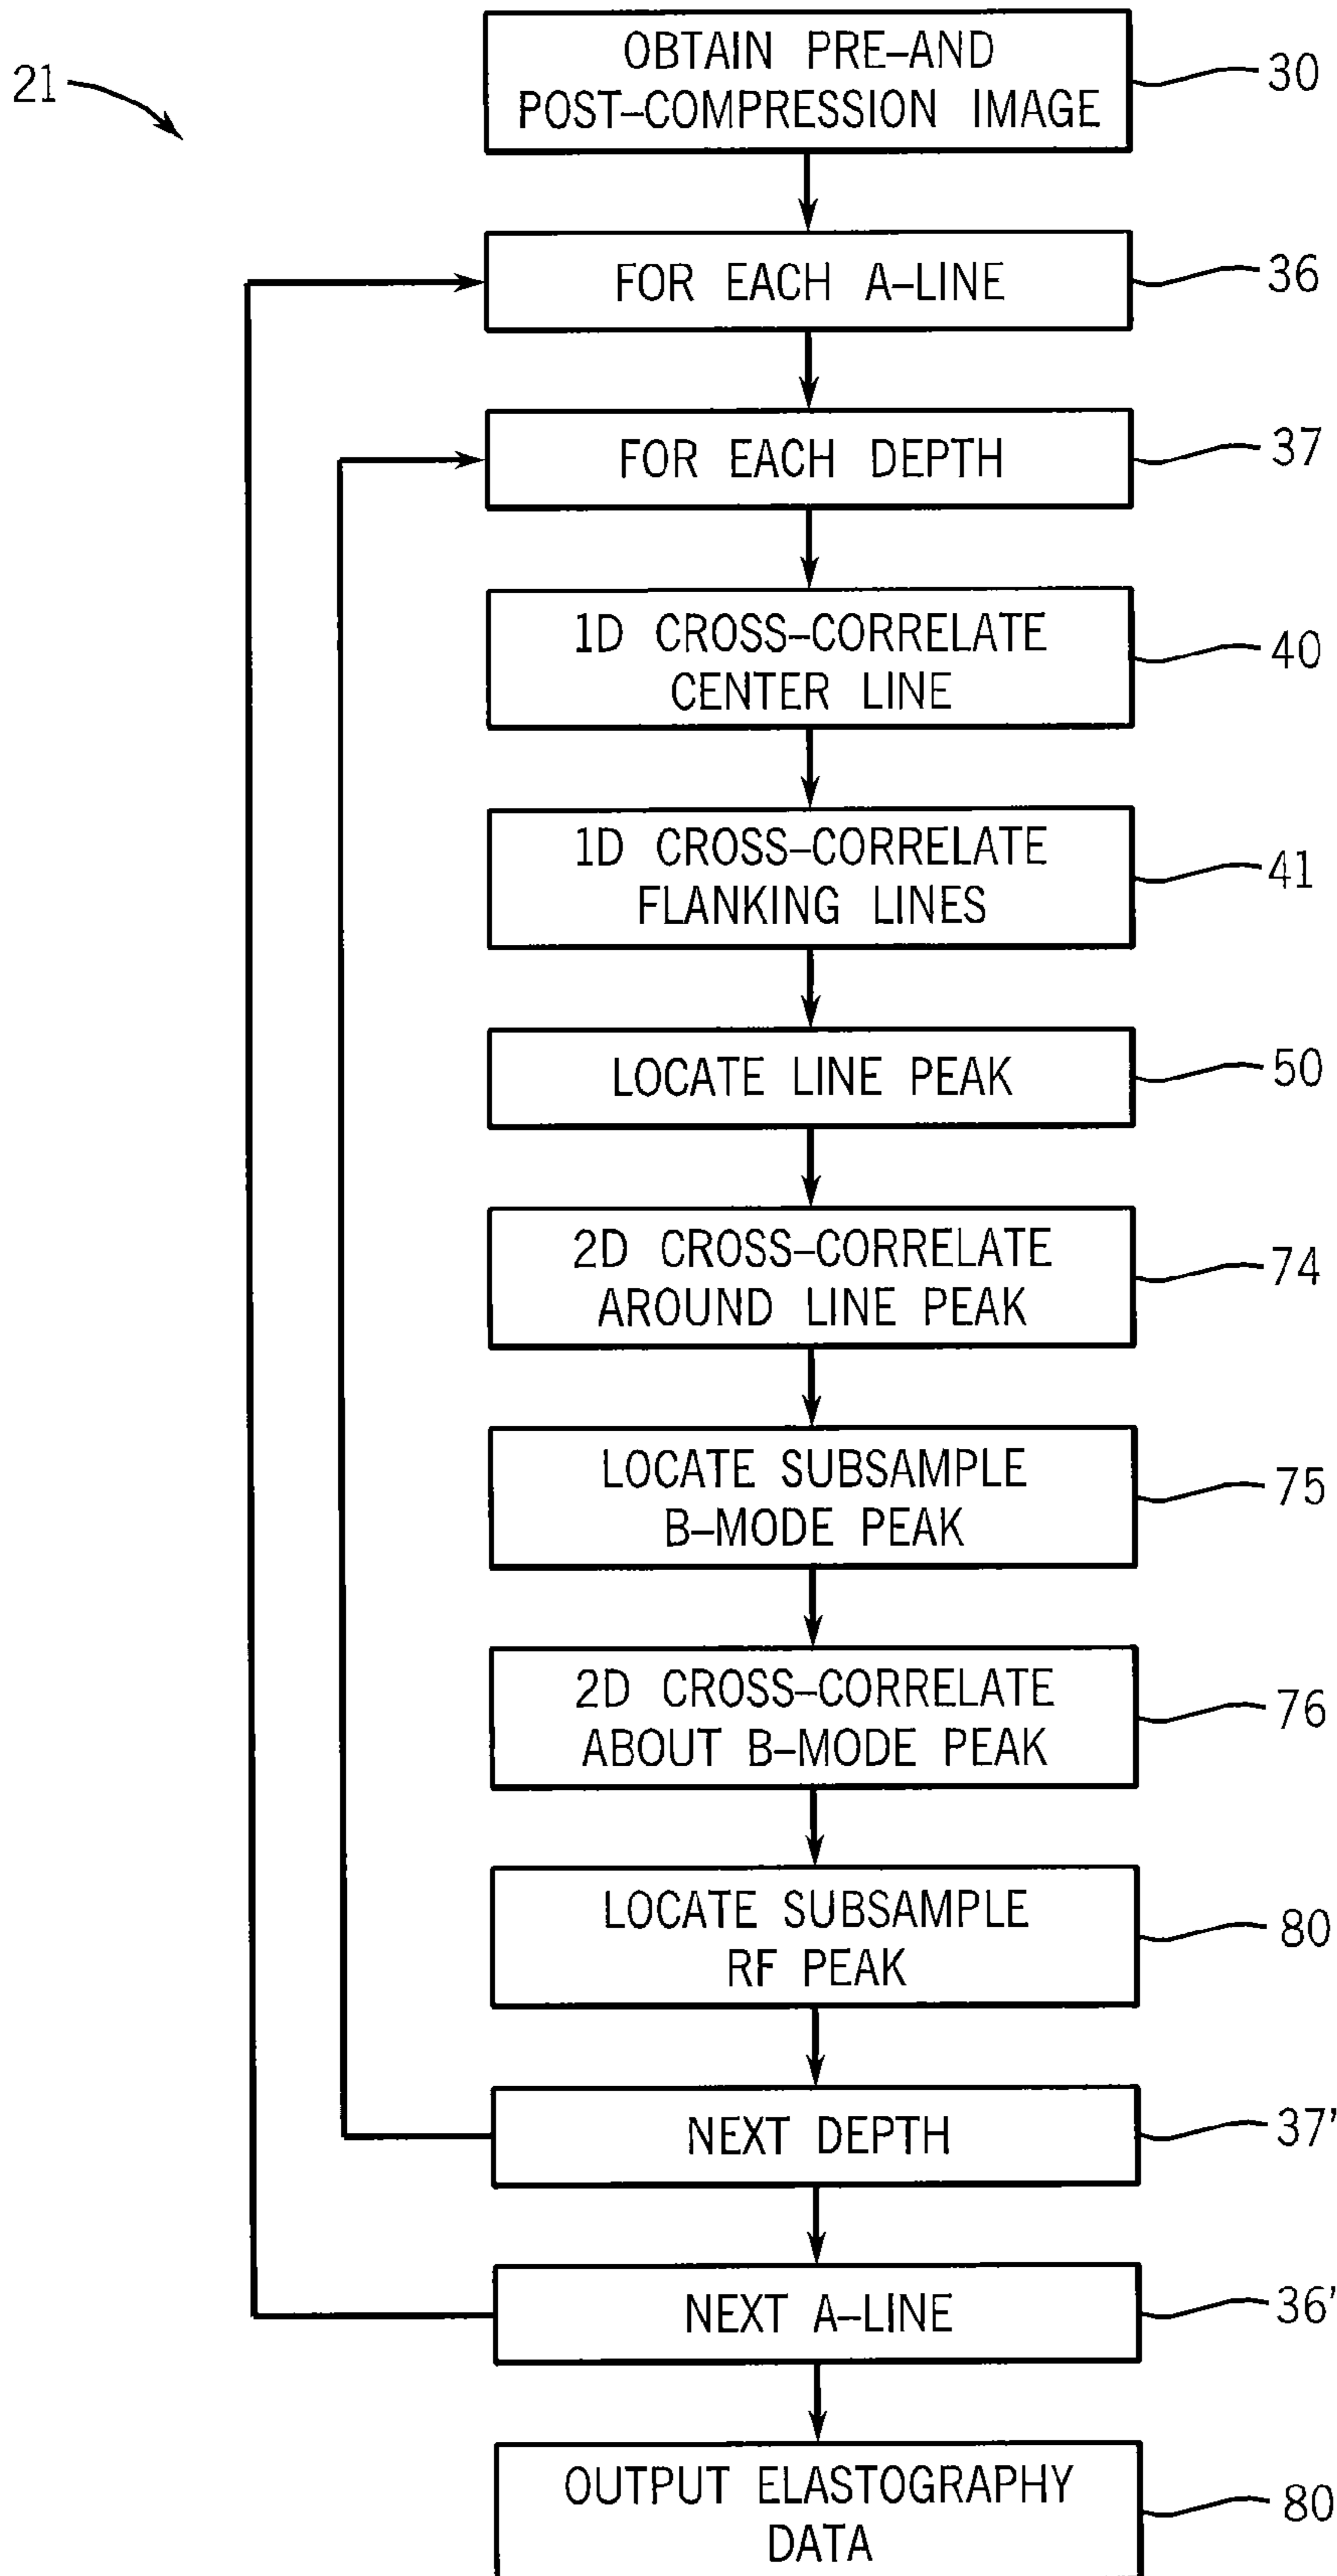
21

OBTAIN PRE–AND POST–COMPRESSION IMAGE

30

FOR EACH A–LINE

36

FOR EACH DEPTH

37

1D CROSS–CORRELATE CENTER LINE

40

1D CROSS–CORRELATE FLANKING LINES

41

LOCATE LINE PEAK

50

2D CROSS–CORRELATE AROUND LINE PEAK

74

LOCATE SUBSAMPLE B–MODE PEAK

75

2D CROSS–CORRELATE ABOUT B–MODE PEAK

76

LOCATE SUBSAMPLE RF PEAK

80

NEXT DEPTH

37'

NEXT A–LINE

36'

OUTPUT ELASTOGRAPHY DATA

80